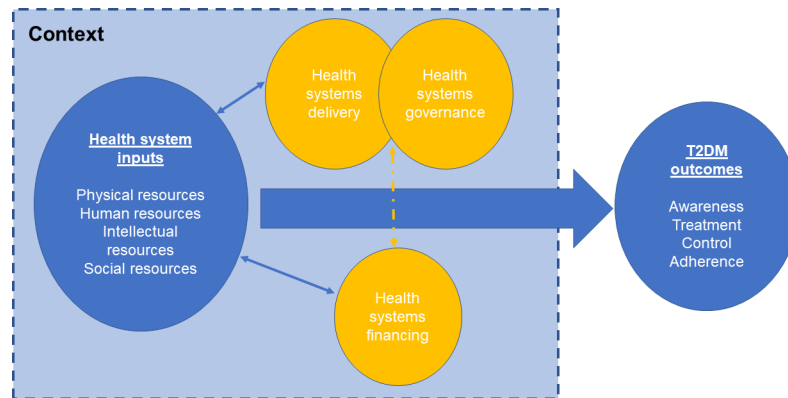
Context

Health systems delivery

Health systems governance

Health system inputs

Physical resources
Human resources
Intellectual resources
Social resources

Health systems financing

T2DM outcomes

Awareness
Treatment
Control
Adherence